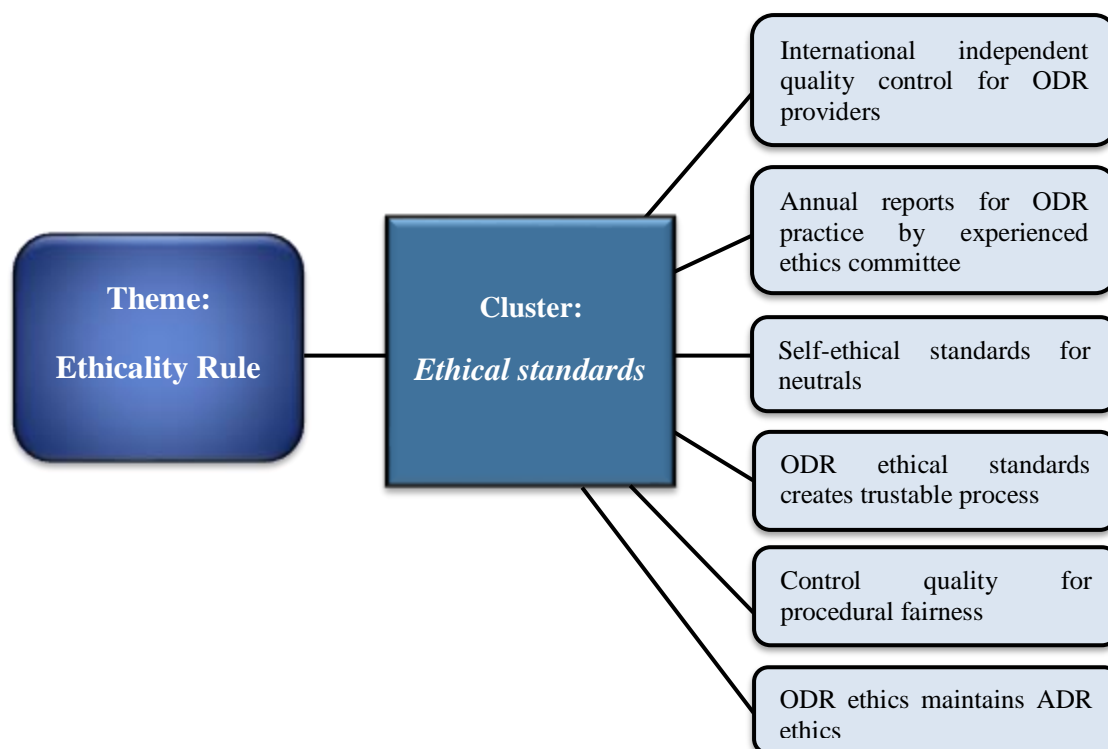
Theme:
Ethicality Rule

Cluster:
*Ethical standards*

International independent quality control for ODR providers

Annual reports for ODR practice by experienced ethics committee

Self-ethical standards for neutrals

ODR ethical standards creates trustable process

Control quality for procedural fairness

ODR ethics maintains ADR ethics